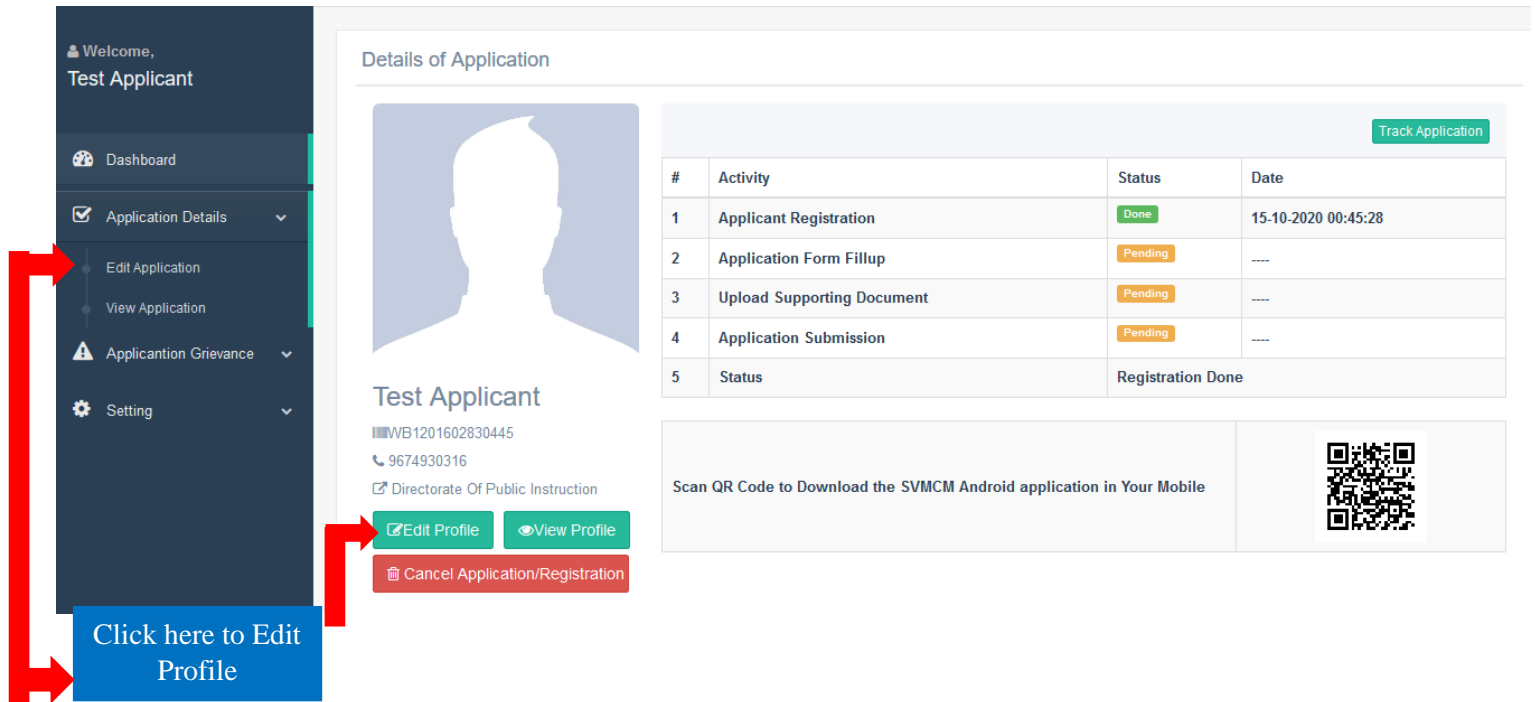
Welcome,
Test Applicant

Dashboard
Application Details
Edit Application
View Application
Applicantion Grievance
Setting

Details of Application

Test Applicant
WB1201602830445
9674930316
Directorate Of Public Instruction

Edit Profile
View Profile
Cancel Application/Registration

Track Application

| # | Activity | Status | Date |
|---|---|---|---|
| 1 | Applicant Registration | Done | 15-10-2020 00:45:28 |
| 2 | Application Form Fillup | Pending | ---- |
| 3 | Upload Supporting Document | Pending | ---- |
| 4 | Application Submission | Pending | ---- |
| 5 | Status | Registration Done | |

Scan QR Code to Download the SVMCM Android application in Your Mobile

Click here to Edit Profile